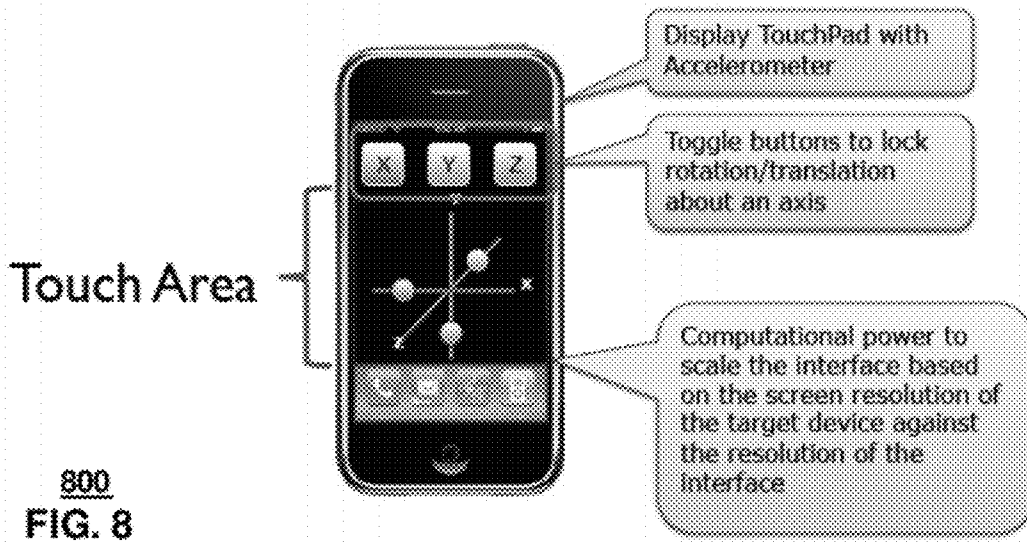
Display TouchPad with Accelerometer

Toggle buttons to lock rotation/translation about an axis

X Y Z

Touch Area

y

x

z

Computational power to scale the interface based on the screen resolution of the target device against the resolution of the interface

800
FIG. 8